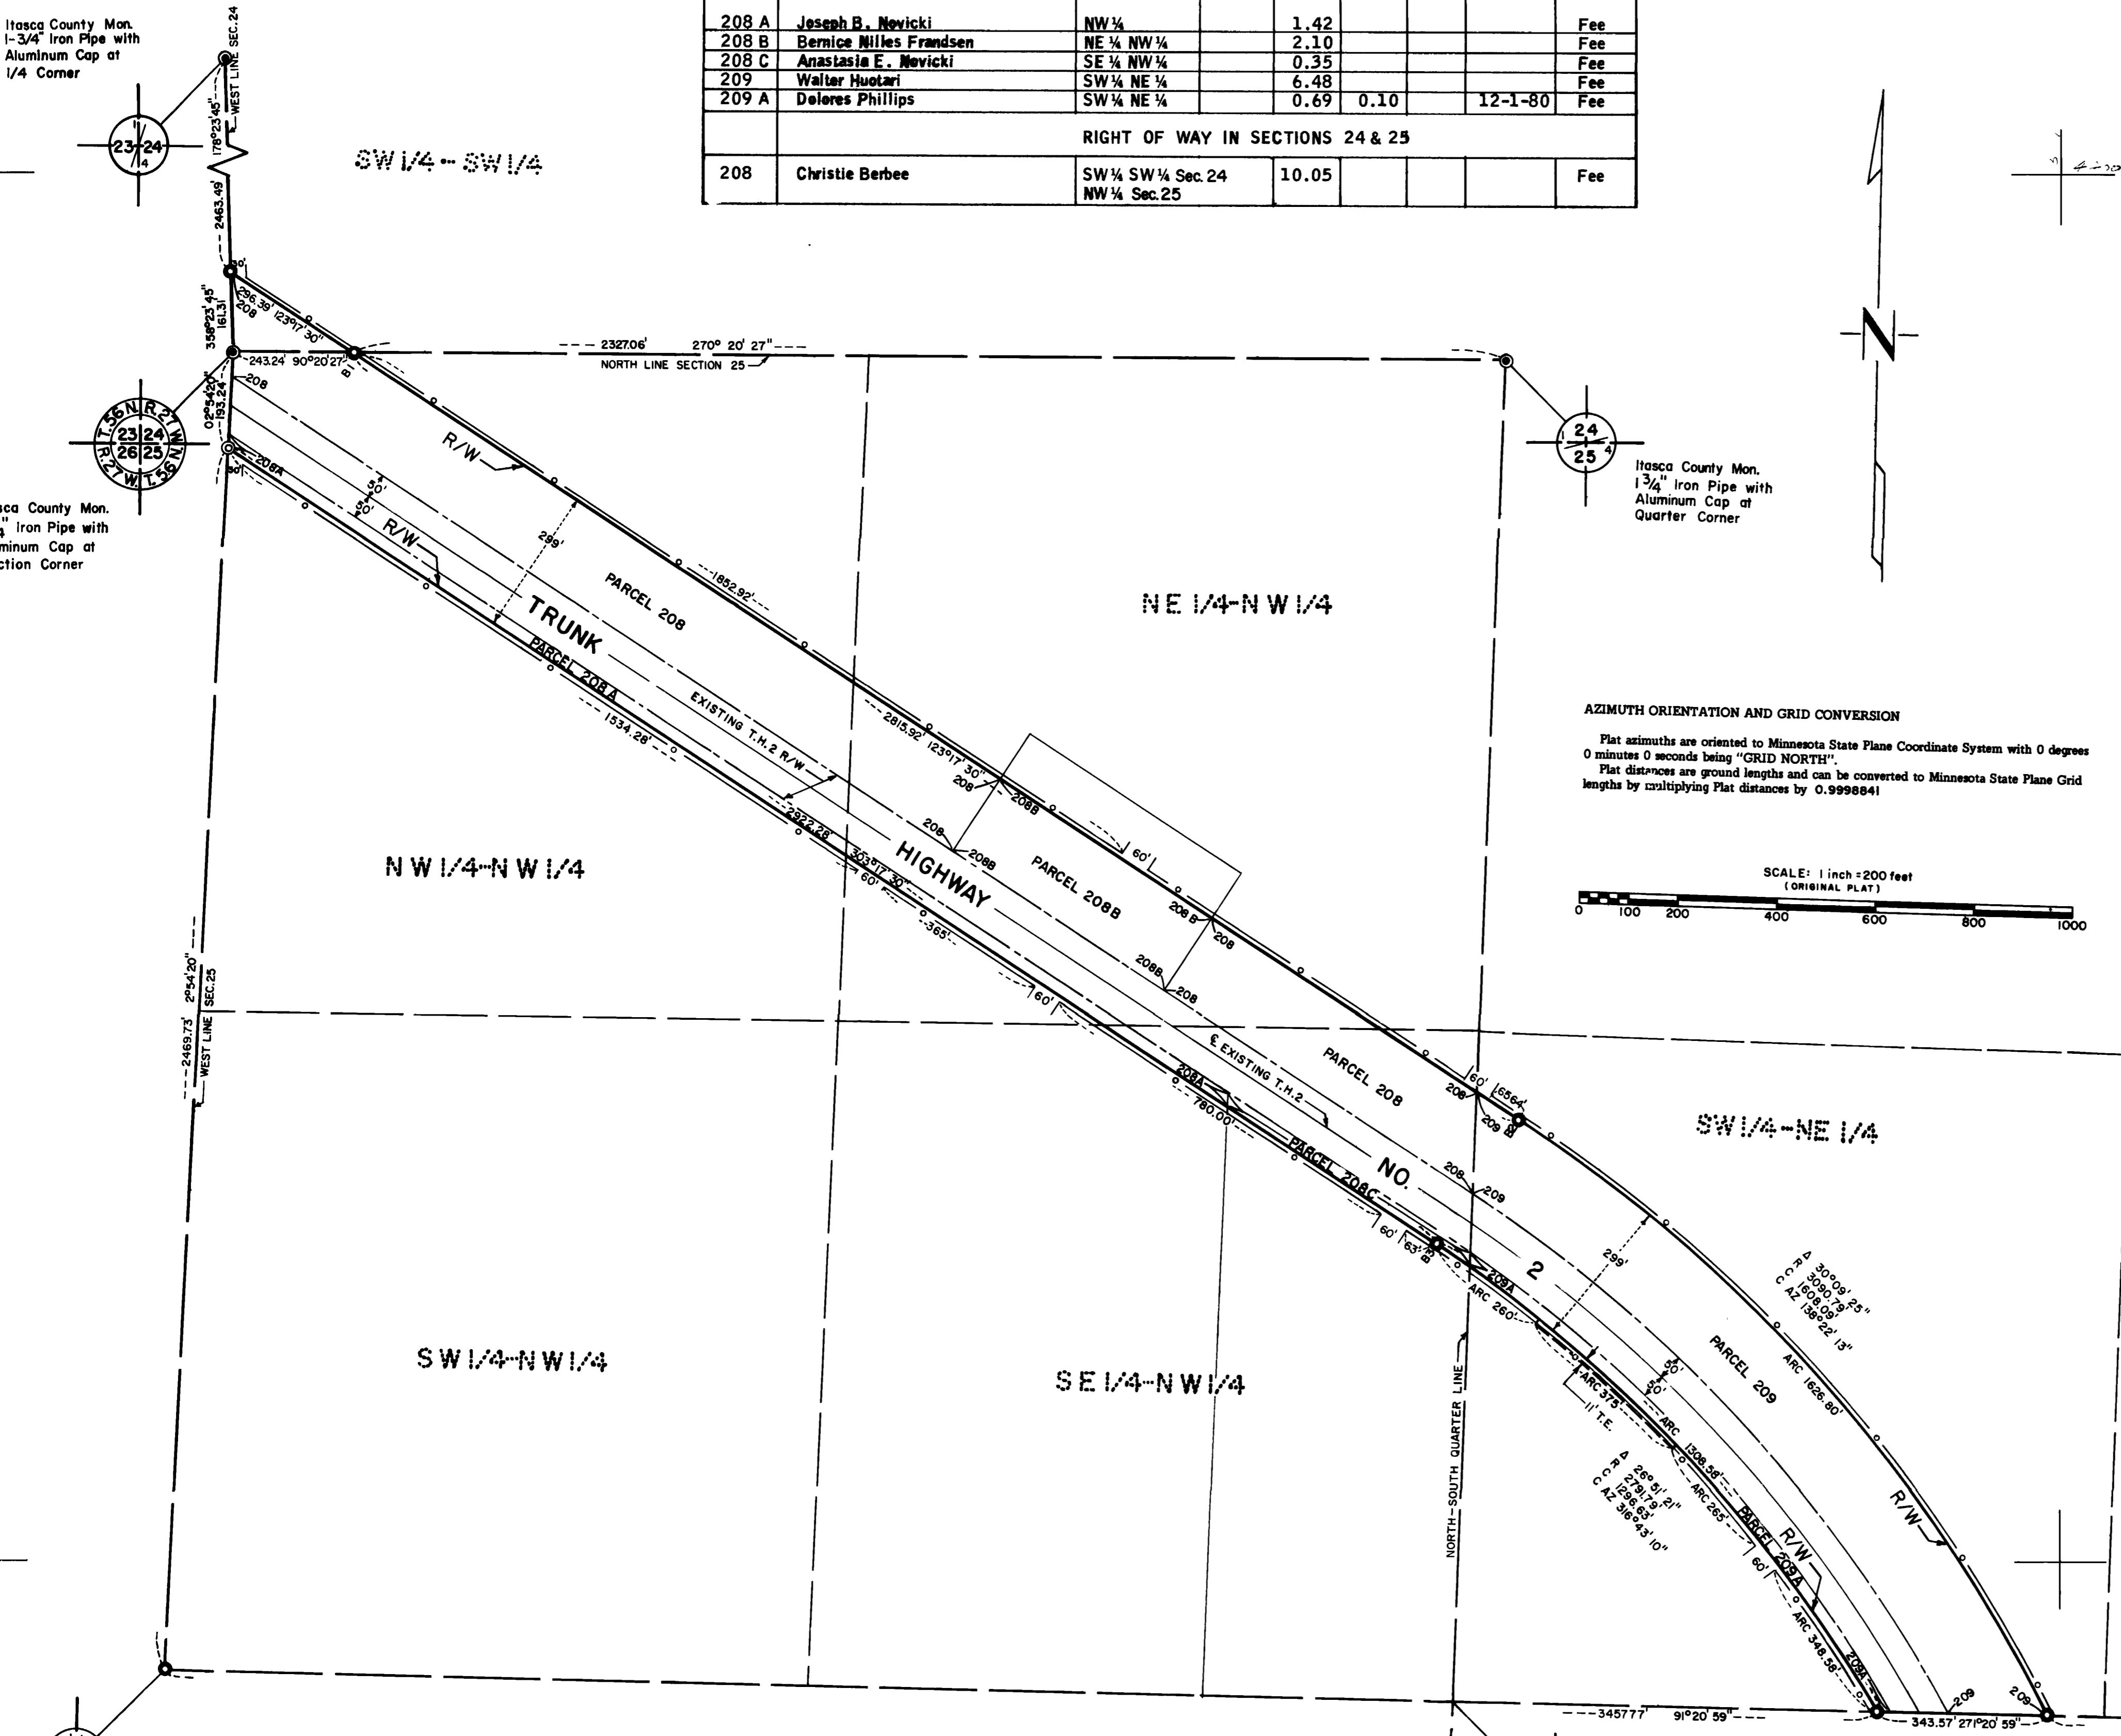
Itasca County Mon.
1-3/4" Iron Pipe with
Aluminum Cap at
1/4 Corner

| 208 A | Joseph B. Novicki | NW¼ | | 1.42 | | | | Fee |
|---|---|---|---|---|---|---|---|---|
| 208 B | Bernice Nilles Frandsen | NE ¼ NW¼ | | 2.10 | | | | Fee |
| 208 C | Anastasia E. Novicki | SE ¼ NW¼ | | 0.35 | | | | Fee |
| 209 | Walter Huotari | SW¼ NE ¼ | | 6.48 | | | | Fee |
| 209 A | Delores Phillips | SW¼ NE ¼ | | 0.69 | 0.10 | | 12-1-80 | Fee |
| | RIGHT OF WAY IN SECTIONS 24 & 25 | | | | | | | |
| 208 | Christie Berbee | SW¼ SW¼ Sec. 24 NW¼ Sec. 25 | | 10.05 | | | | Fee |

WEST LINE SEC. 24
178°23'45"
2463.49'
SW 1/4 - SW 1/4
23 24
358°23'45"
161.31'
296.39' 123°17'30"
208
243.24' 90°20'27"
2327.06' 270° 20' 27"
NORTH LINE SECTION 25
T.56N. R.27W. 23 24 26 25 R.27W. T.56N.
02°54'20"
193.24
208
208A
30'
Itasca County Mon.
1¾" Iron Pipe with
Aluminum Cap at
Section Corner
R/W
50'
50'
R/W
299'
PARCEL 208
1852.92'
TRUNK
PARCEL 208A
EXISTING T.H.2 R/W
1534.28'
2815.92' 123°17'30"
208
208B
60'
2922.28'
303°17'30"
60'
365'
HIGHWAY
208
208B
PARCEL 208B
208B
208
208B
208
NE 1/4-NW 1/4
N W 1/4-N W 1/4
24
25
Itasca County Mon.
1¾" Iron Pipe with
Aluminum Cap at
Quarter Corner
N
AZIMUTH ORIENTATION AND GRID CONVERSION
Plat azimuths are oriented to Minnesota State Plane Coordinate System with 0 degrees 0 minutes 0 seconds being "GRID NORTH".
Plat distances are ground lengths and can be converted to Minnesota State Plane Grid lengths by multiplying Plat distances by 0.9998841
SCALE: 1 inch = 200 feet
(ORIGINAL PLAT)
0 100 200 400 600 800 1000
WEST LINE SEC. 25
2469.73' 2°54'20"
60'
208A
780.00'
℄ EXISTING T.H.2
PARCEL 208
60'
656.4'
208
209
PARCEL 208C
NO.
208
209
SW 1/4-NE 1/4
60'
63'
209A
2
299'
ARC 260'
Δ 30°09'25"
R 3090.79'
C 1608.09'
C AZ 138°22'13"
ARC 375'
11' T.E.
50'
50'
PARCEL 209
ARC 1626.80'
ARC 1308.58'
ARC 265'
Δ 26°51'21"
R 2791.79'
C 1296.63'
C AZ 316°43'10"
PARCEL 209A
R/W
60'
R/W
ARC 348.58'
209A
209
209
S W 1/4-N W 1/4
S E 1/4-N W 1/4
NORTH-SOUTH QUARTER LINE
3457.77' 91°20'59"
343.57' 271°20'59"